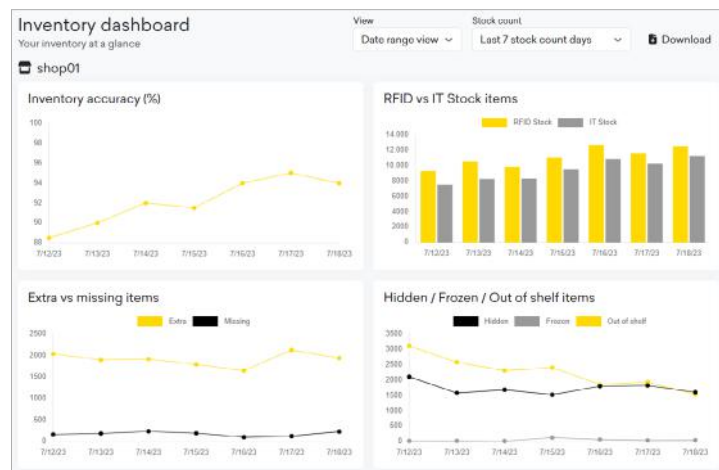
Inventory dashboard
Your inventory at a glance

View
Date range view

Stock count
Last 7 stock count days

Download

shop01

Inventory accuracy (%)

100
98
96
94
92
90
88

7/12/23 7/13/23 7/14/23 7/15/23 7/16/23 7/17/23 7/18/23

RFID vs IT Stock items

RFID Stock IT Stock

14.000
12.000
10.000
8000
6000
4000
2000
0

7/12/23 7/13/23 7/14/23 7/15/23 7/16/23 7/17/23 7/18/23

Extra vs missing items

Extra Missing

2500
2000
1500
1000
500
0

7/12/23 7/13/23 7/14/23 7/15/23 7/16/23 7/17/23 7/18/23

Hidden / Frozen / Out of shelf items

Hidden Frozen Out of shelf

3500
3000
2500
2000
1500
1000
500
0

7/12/23 7/13/23 7/14/23 7/15/23 7/16/23 7/17/23 7/18/23